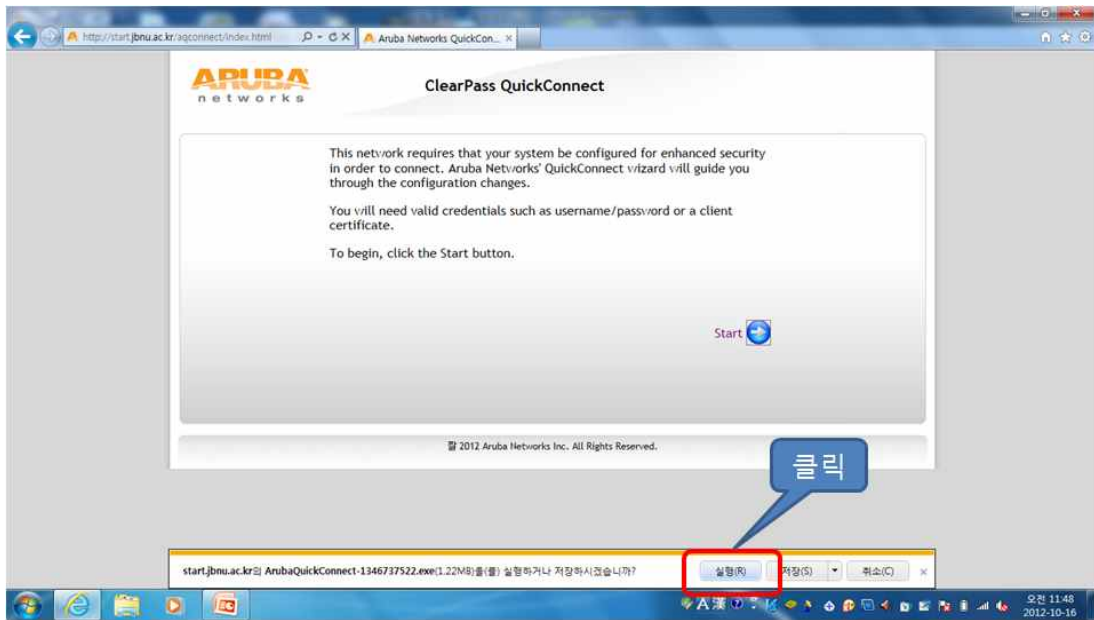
http://start.jbnu.ac.kr/aqconnect/index.html

Aruba Networks QuickCon...

ARUBA networks

ClearPass QuickConnect

This network requires that your system be configured for enhanced security in order to connect. Aruba Networks' QuickConnect wizard will guide you through the configuration changes.

You will need valid credentials such as username/password or a client certificate.

To begin, click the Start button.

Start

꾠 2012 Aruba Networks Inc. All Rights Reserved.

클릭

start.jbnu.ac.kr의 ArubaQuickConnect-1346737522.exe(1.22MB)을(를) 실행하거나 저장하시겠습니까?

실행(R)

저장(S)

취소(C)

A 漢

오전 11:48
2012-10-16